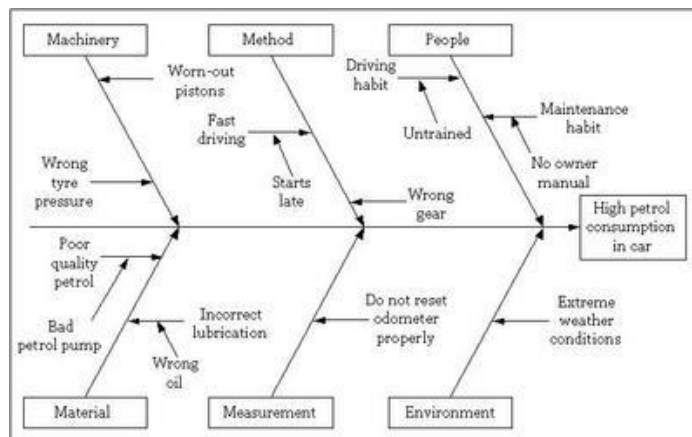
Machinery

Method

People

Worn-out pistons

Driving habit

Untrained

Maintenance habit

No owner manual

Fast driving

Starts late

Wrong tyre pressure

Wrong gear

High petrol consumption in car

Poor quality petrol

Bad petrol pump

Incorrect lubrication

Wrong oil

Do not reset odometer properly

Extreme weather conditions

Material

Measurement

Environment